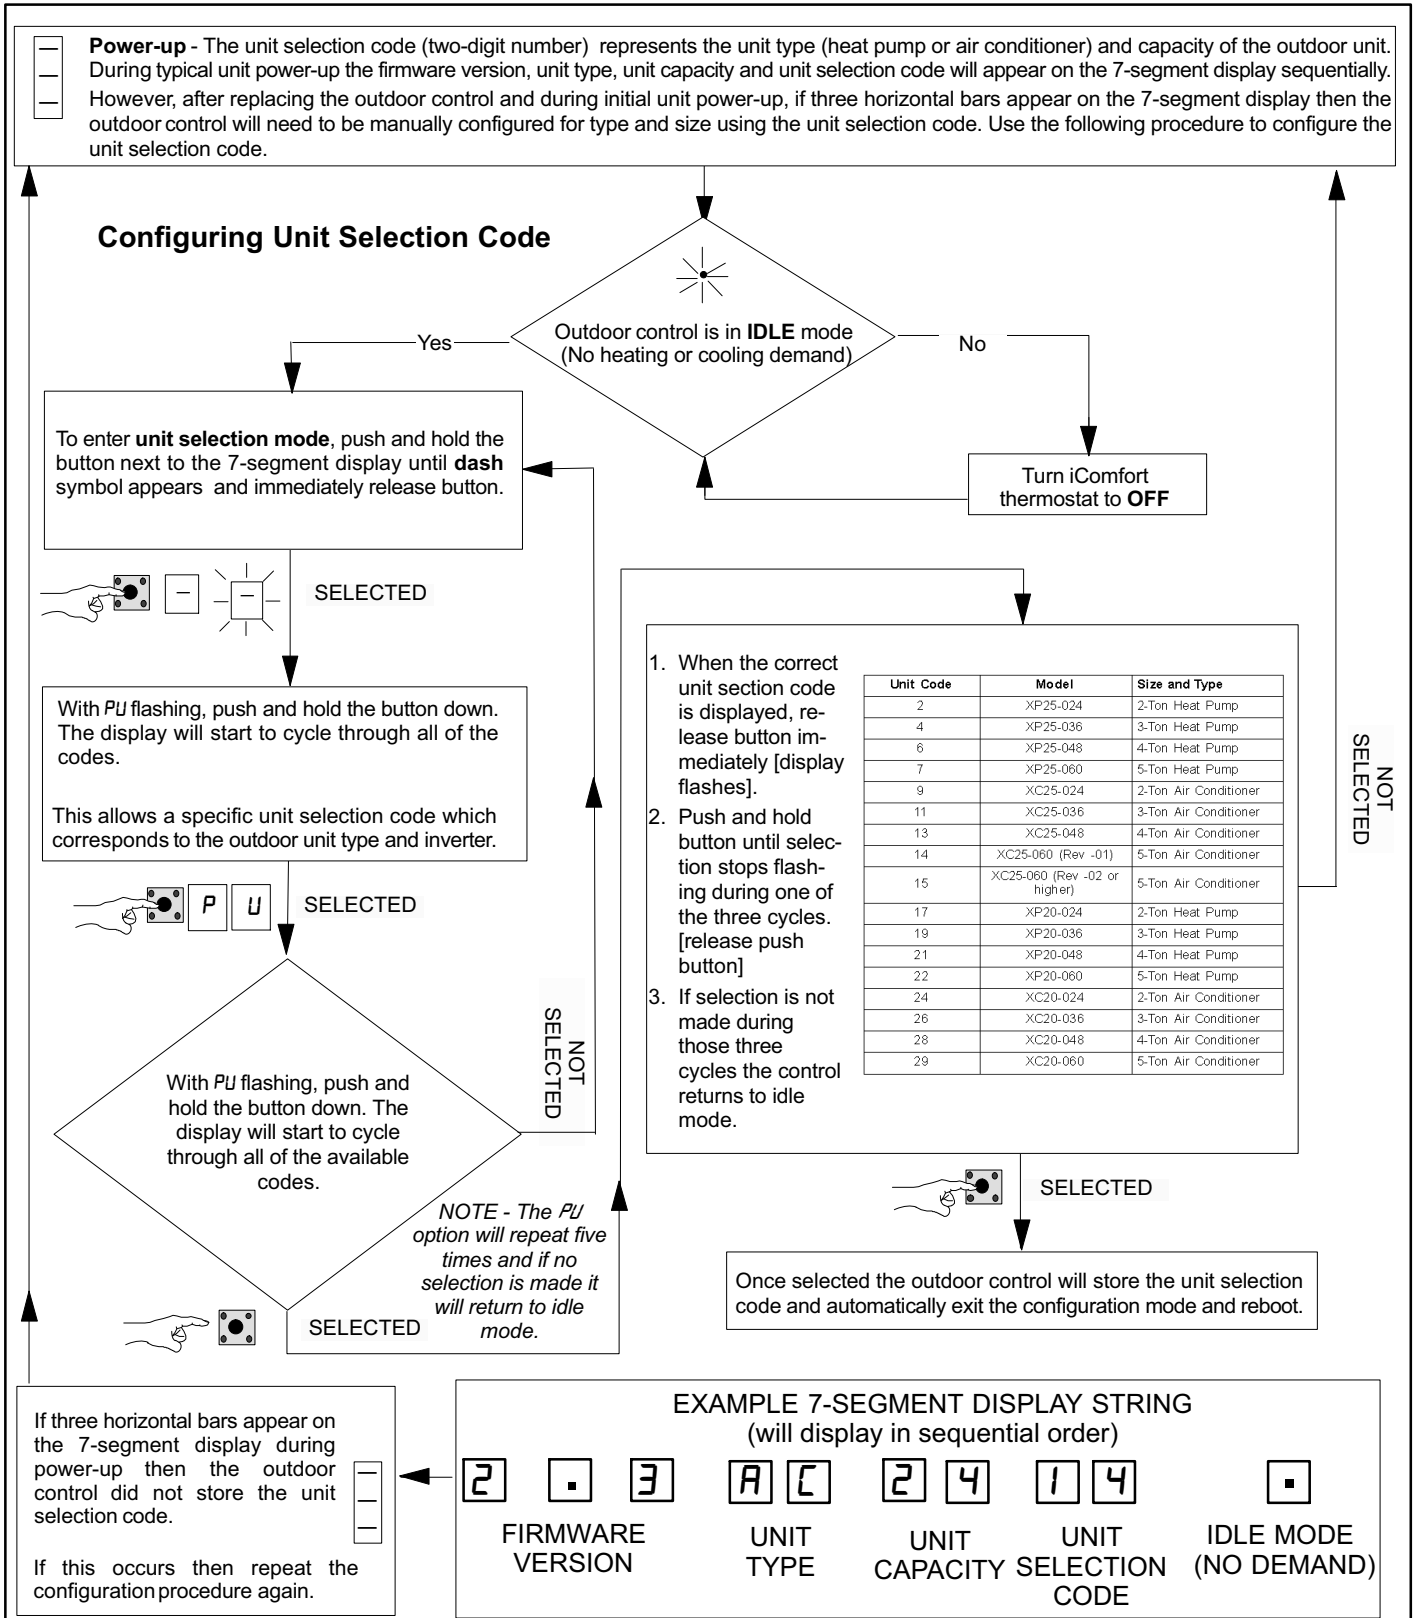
**Power-up** - The unit selection code (two-digit number) represents the unit type (heat pump or air conditioner) and capacity of the outdoor unit. During typical unit power-up the firmware version, unit type, unit capacity and unit selection code will appear on the 7-segment display sequentially.

However, after replacing the outdoor control and during initial unit power-up, if three horizontal bars appear on the 7-segment display then the outdoor control will need to be manually configured for type and size using the unit selection code. Use the following procedure to configure the unit selection code.

**Configuring Unit Selection Code**

Outdoor control is in **IDLE** mode (No heating or cooling demand)

Yes

No

Turn iComfort thermostat to **OFF**

To enter **unit selection mode**, push and hold the button next to the 7-segment display until **dash** symbol appears and immediately release button.

SELECTED

With PU flashing, push and hold the button down. The display will start to cycle through all of the codes.

This allows a specific unit selection code which corresponds to the outdoor unit type and inverter.

P U

SELECTED

With PU flashing, push and hold the button down. The display will start to cycle through all of the available codes.

NOT SELECTED

NOTE - The PU option will repeat five times and if no selection is made it will return to idle mode.

SELECTED

1. When the correct unit section code is displayed, release button immediately [display flashes].
2. Push and hold button until selection stops flashing during one of the three cycles. [release push button]
3. If selection is not made during those three cycles the control returns to idle mode.

| Unit Code | Model | Size and Type |
|---|---|---|
| 2 | XP25-024 | 2-Ton Heat Pump |
| 4 | XP25-036 | 3-Ton Heat Pump |
| 6 | XP25-048 | 4-Ton Heat Pump |
| 7 | XP25-060 | 5-Ton Heat Pump |
| 9 | XC25-024 | 2-Ton Air Conditioner |
| 11 | XC25-036 | 3-Ton Air Conditioner |
| 13 | XC25-048 | 4-Ton Air Conditioner |
| 14 | XC25-060 (Rev -01) | 5-Ton Air Conditioner |
| 15 | XC25-060 (Rev -02 or higher) | 5-Ton Air Conditioner |
| 17 | XP20-024 | 2-Ton Heat Pump |
| 19 | XP20-036 | 3-Ton Heat Pump |
| 21 | XP20-048 | 4-Ton Heat Pump |
| 22 | XP20-060 | 5-Ton Heat Pump |
| 24 | XC20-024 | 2-Ton Air Conditioner |
| 26 | XC20-036 | 3-Ton Air Conditioner |
| 28 | XC20-048 | 4-Ton Air Conditioner |
| 29 | XC20-060 | 5-Ton Air Conditioner |

NOT SELECTED

SELECTED

Once selected the outdoor control will store the unit selection code and automatically exit the configuration mode and reboot.

If three horizontal bars appear on the 7-segment display during power-up then the outdoor control did not store the unit selection code.

If this occurs then repeat the configuration procedure again.

EXAMPLE 7-SEGMENT DISPLAY STRING
(will display in sequential order)

2 . 3 A C 2 4 1 4 .

FIRMWARE VERSION

UNIT TYPE

UNIT CAPACITY

UNIT SELECTION CODE

IDLE MODE (NO DEMAND)